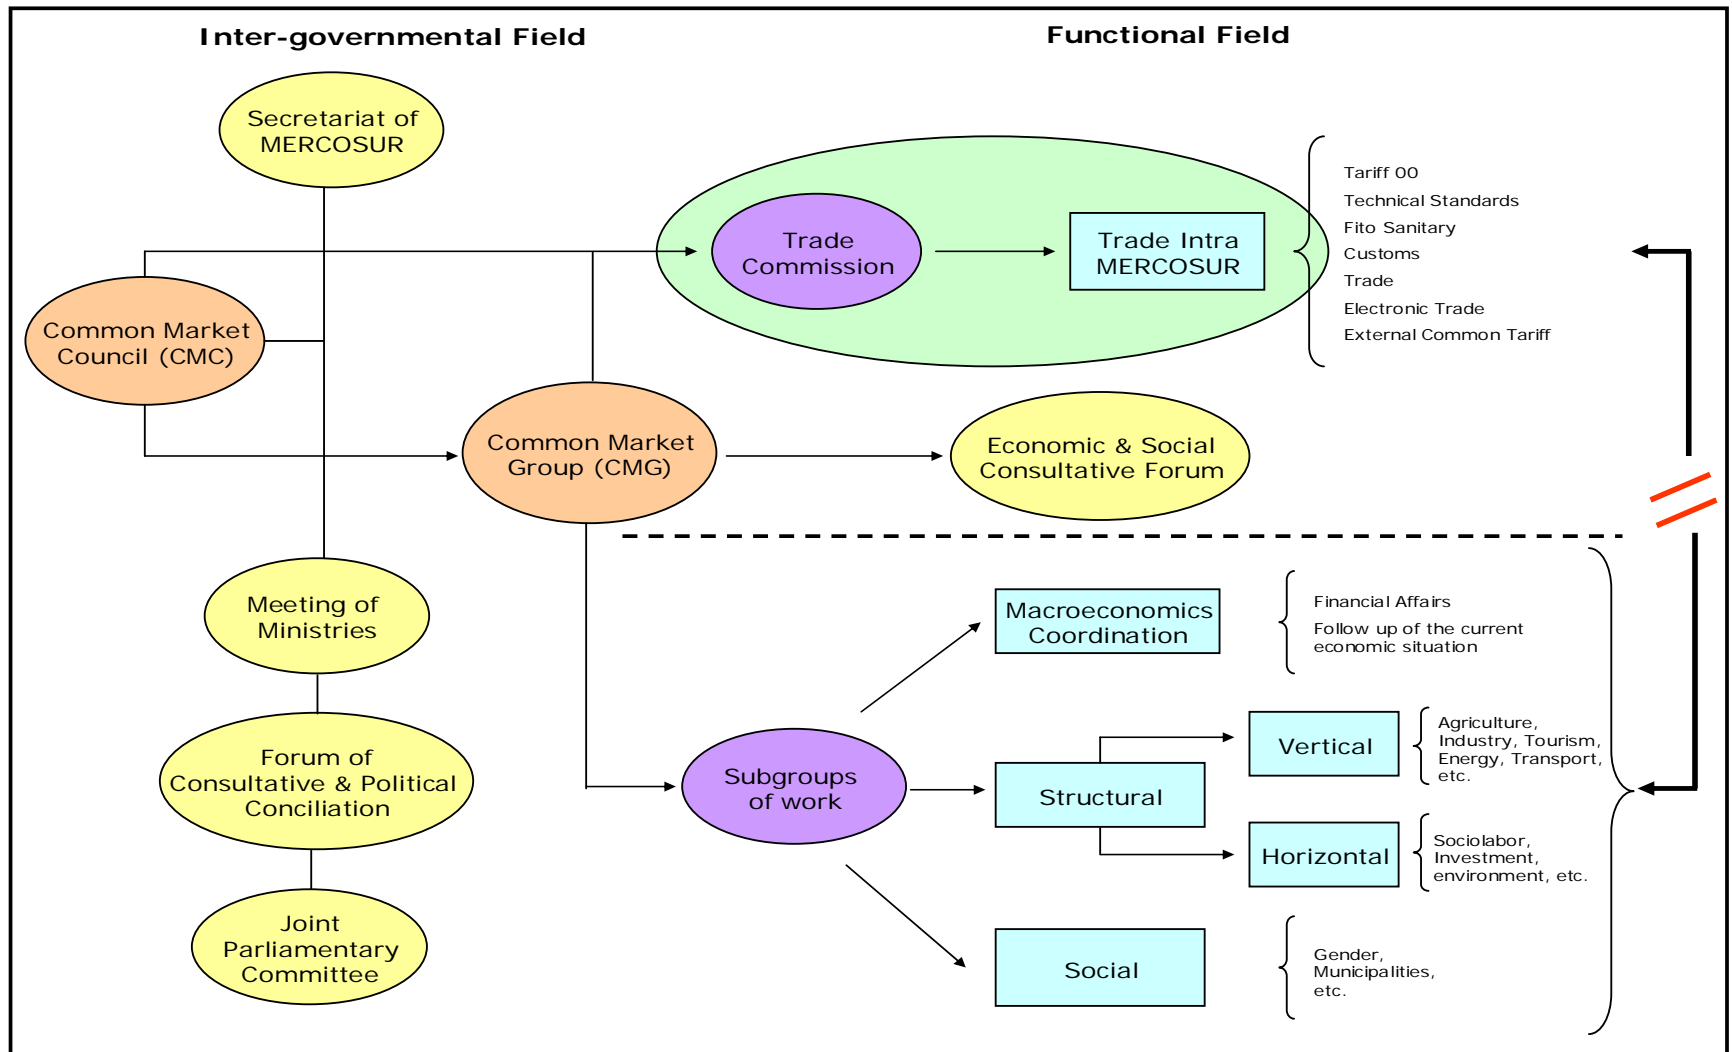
Inter-governmental Field

Functional Field

Secretariat of MERCOSUR

Trade Commission

Trade Intra MERCOSUR

Tariff 00
Technical Standards
Fito Sanitary
Customs
Trade
Electronic Trade
External Common Tariff

Common Market Council (CMC)

Common Market Group (CMG)

Economic & Social Consultative Forum

Meeting of Ministries

Macroeconomics Coordination

Financial Affairs
Follow up of the current economic situation

Forum of Consultative & Political Conciliation

Subgroups of work

Structural

Vertical

Agriculture, Industry, Tourism, Energy, Transport, etc.

Horizontal

Sociolabor, Investment, environment, etc.

Joint Parliamentary Committee

Social

Gender, Municipalities, etc.